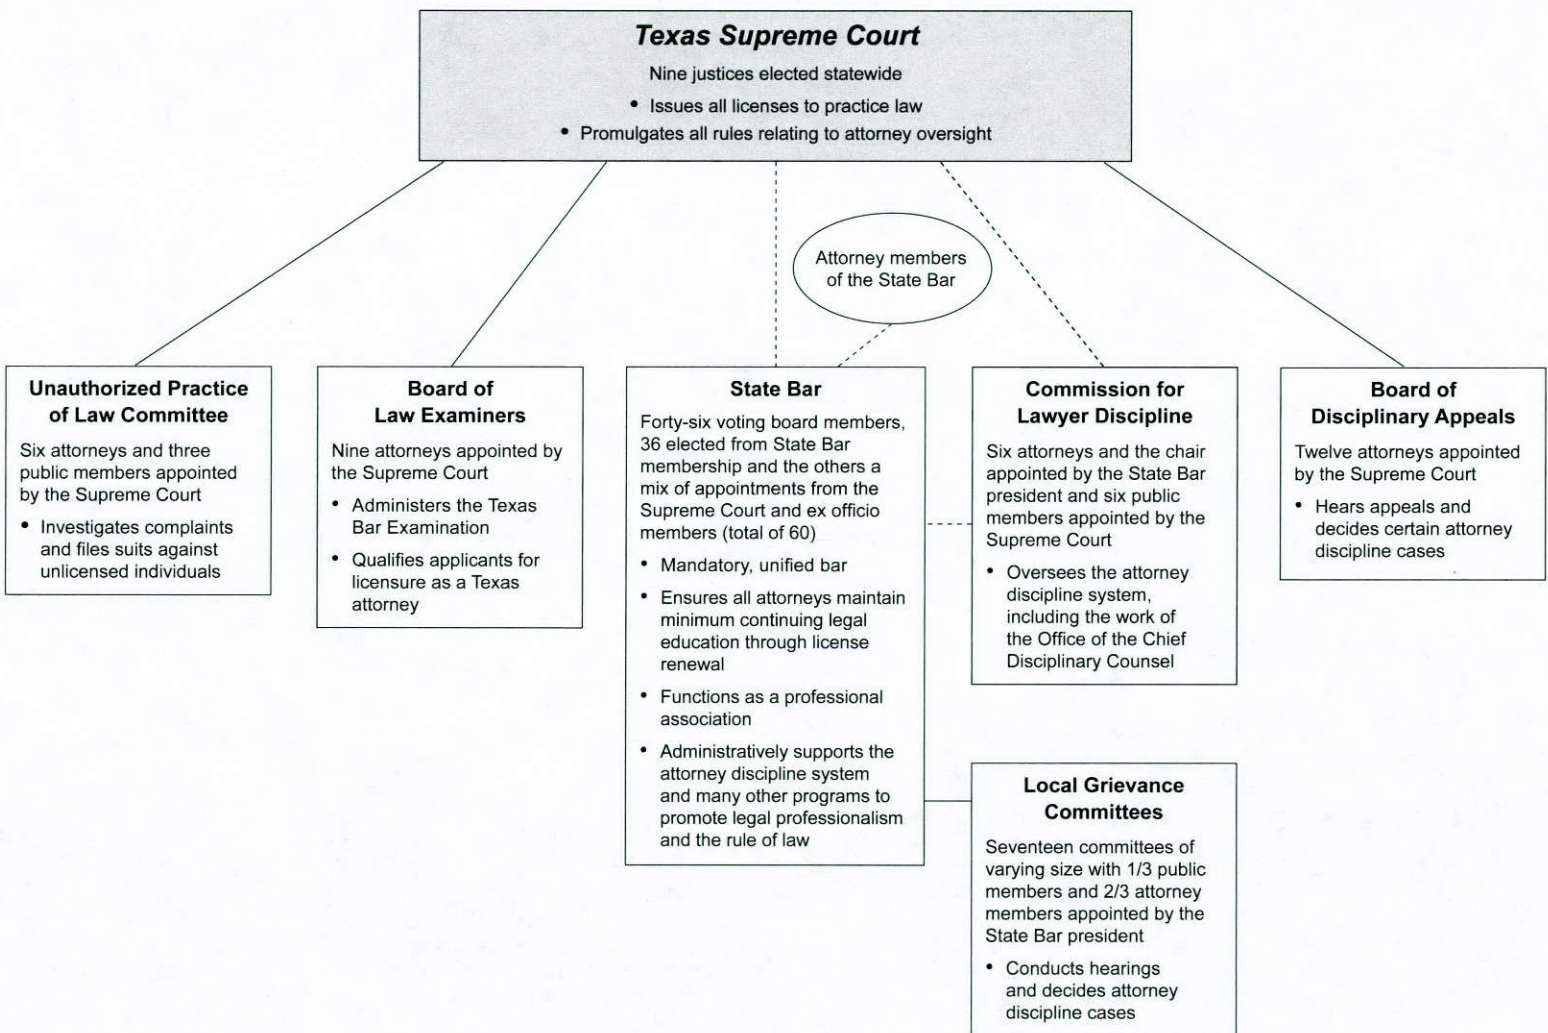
Texas Supreme Court

Nine justices elected statewide

• Issues all licenses to practice law

• Promulgates all rules relating to attorney oversight

Attorney members of the State Bar

Unauthorized Practice of Law Committee

Six attorneys and three public members appointed by the Supreme Court

• Investigates complaints and files suits against unlicensed individuals

Board of Law Examiners

Nine attorneys appointed by the Supreme Court

• Administers the Texas Bar Examination

• Qualifies applicants for licensure as a Texas attorney

State Bar

Forty-six voting board members, 36 elected from State Bar membership and the others a mix of appointments from the Supreme Court and ex officio members (total of 60)

• Mandatory, unified bar

• Ensures all attorneys maintain minimum continuing legal education through license renewal

• Functions as a professional association

• Administratively supports the attorney discipline system and many other programs to promote legal professionalism and the rule of law

Commission for Lawyer Discipline

Six attorneys and the chair appointed by the State Bar president and six public members appointed by the Supreme Court

• Oversees the attorney discipline system, including the work of the Office of the Chief Disciplinary Counsel

Board of Disciplinary Appeals

Twelve attorneys appointed by the Supreme Court

• Hears appeals and decides certain attorney discipline cases

Local Grievance Committees

Seventeen committees of varying size with 1/3 public members and 2/3 attorney members appointed by the State Bar president

• Conducts hearings and decides attorney discipline cases